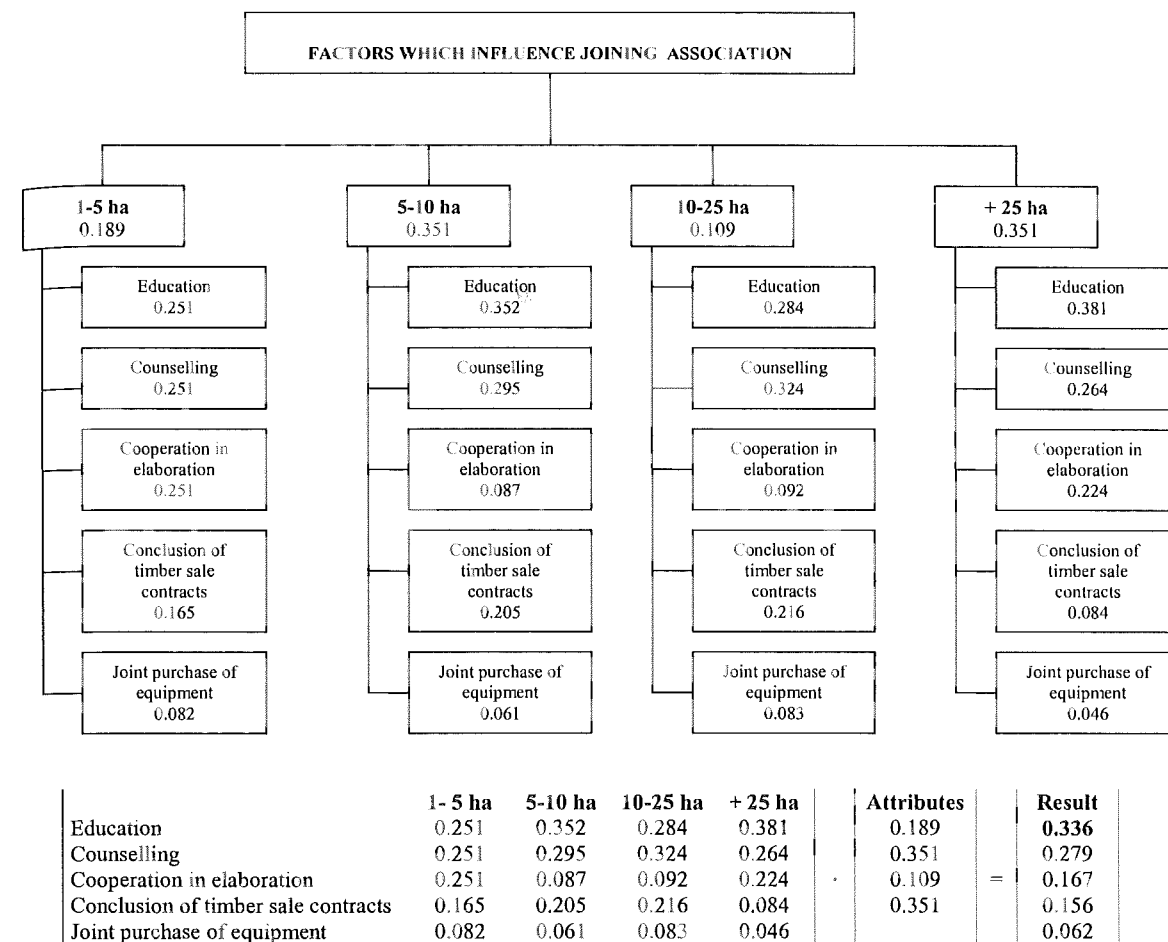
FACTORS WHICH INFLUENCE JOINING ASSOCIATION

1-5 ha
0.189

Education
0.251

Counselling
0.251

Cooperation in elaboration
0.251

Conclusion of timber sale contracts
0.165

Joint purchase of equipment
0.082

5-10 ha
0.351

Education
0.352

Counselling
0.295

Cooperation in elaboration
0.087

Conclusion of timber sale contracts
0.205

Joint purchase of equipment
0.061

10-25 ha
0.109

Education
0.284

Counselling
0.324

Cooperation in elaboration
0.092

Conclusion of timber sale contracts
0.216

Joint purchase of equipment
0.083

+ 25 ha
0.351

Education
0.381

Counselling
0.264

Cooperation in elaboration
0.224

Conclusion of timber sale contracts
0.084

Joint purchase of equipment
0.046

| | 1- 5 ha | 5-10 ha | 10-25 ha | + 25 ha | | Attributes | | Result |
|---|---|---|---|---|---|---|---|---|
| Education | 0.251 | 0.352 | 0.284 | 0.381 | | 0.189 | | **0.336** |
| Counselling | 0.251 | 0.295 | 0.324 | 0.264 | | 0.351 | | 0.279 |
| Cooperation in elaboration | 0.251 | 0.087 | 0.092 | 0.224 | · | 0.109 | = | 0.167 |
| Conclusion of timber sale contracts | 0.165 | 0.205 | 0.216 | 0.084 | | 0.351 | | 0.156 |
| Joint purchase of equipment | 0.082 | 0.061 | 0.083 | 0.046 | | | | 0.062 |